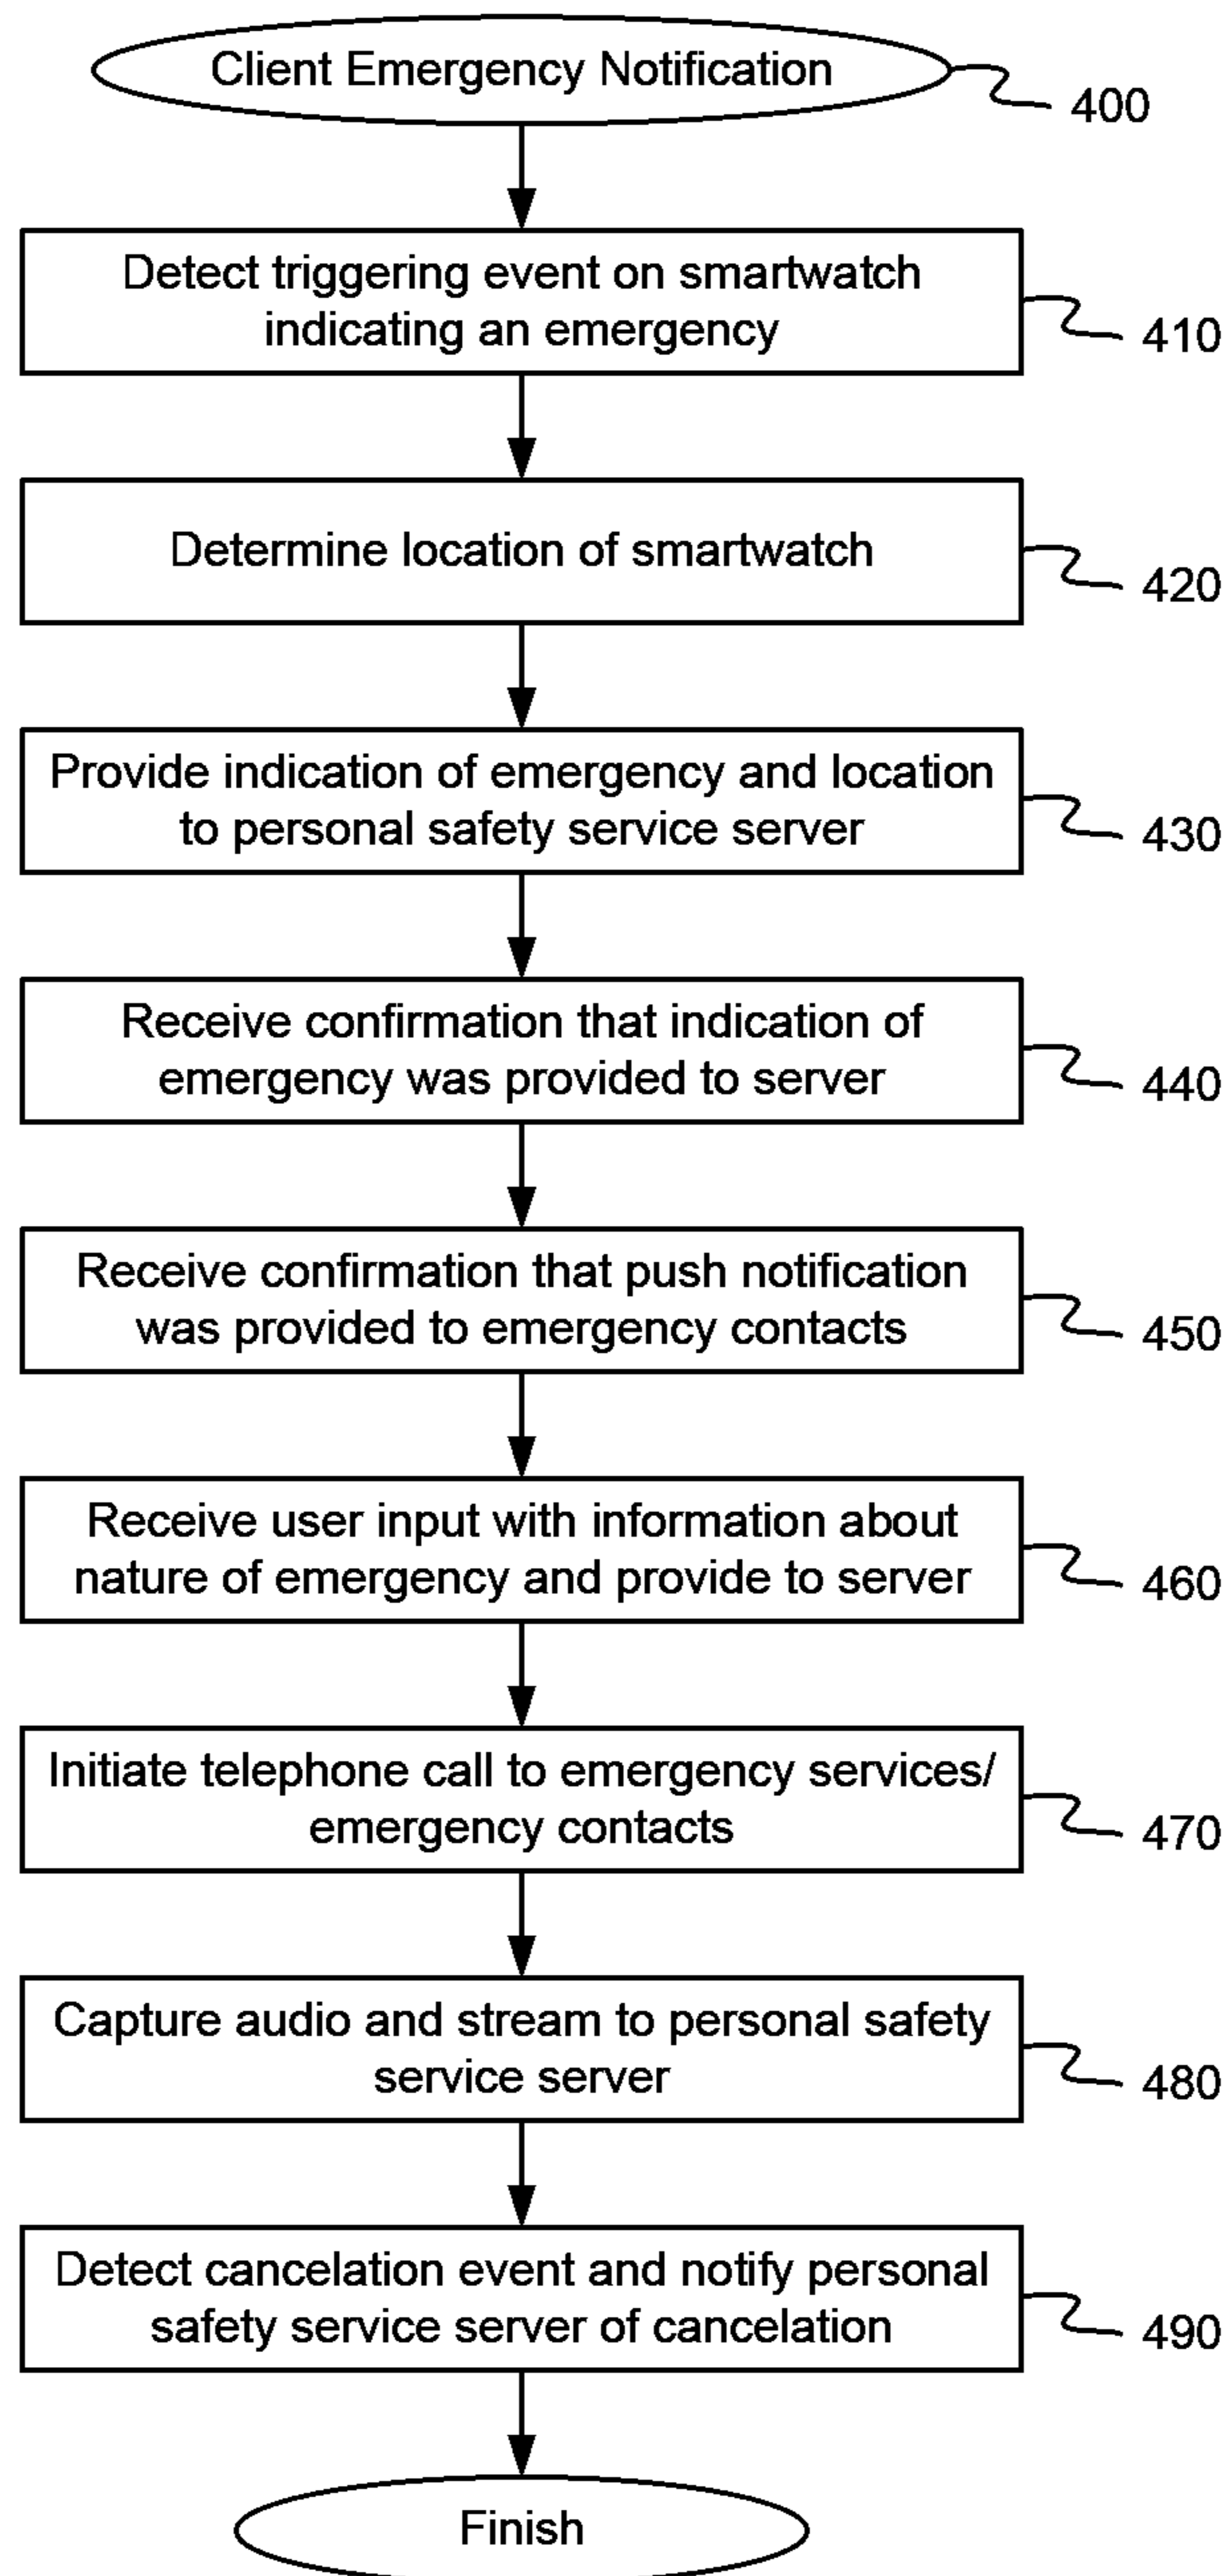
Client Emergency Notification

400

Detect triggering event on smartwatch indicating an emergency

410

Determine location of smartwatch

420

Provide indication of emergency and location to personal safety service server

430

Receive confirmation that indication of emergency was provided to server

440

Receive confirmation that push notification was provided to emergency contacts

450

Receive user input with information about nature of emergency and provide to server

460

Initiate telephone call to emergency services/ emergency contacts

470

Capture audio and stream to personal safety service server

480

Detect cancelation event and notify personal safety service server of cancelation

490

Finish